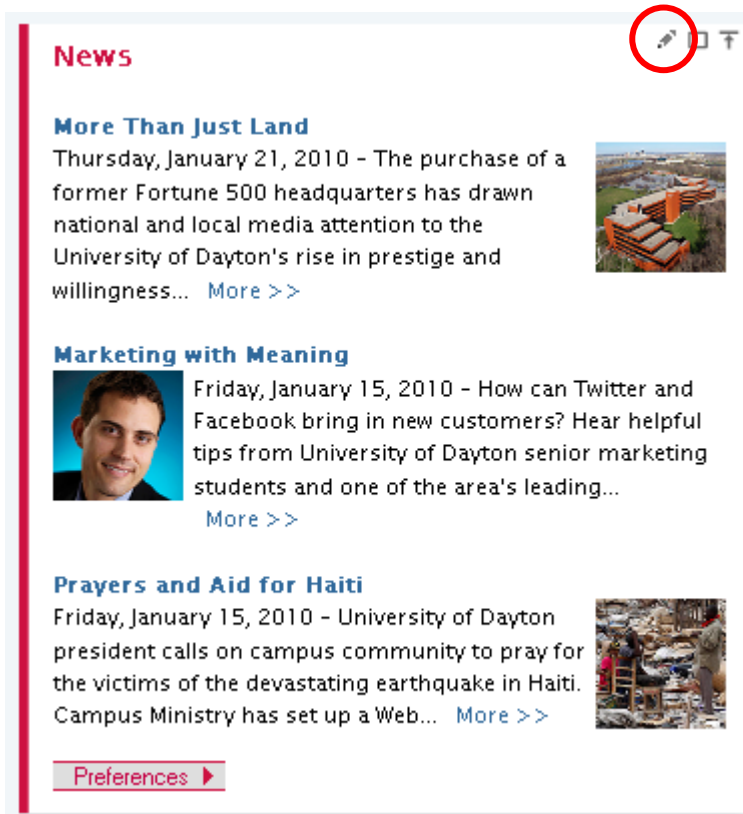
News

More Than Just Land

Thursday, January 21, 2010 - The purchase of a former Fortune 500 headquarters has drawn national and local media attention to the University of Dayton's rise in prestige and willingness... More >>

Marketing with Meaning

Friday, January 15, 2010 - How can Twitter and Facebook bring in new customers? Hear helpful tips from University of Dayton senior marketing students and one of the area's leading... More >>

Prayers and Aid for Haiti

Friday, January 15, 2010 - University of Dayton president calls on campus community to pray for the victims of the devastating earthquake in Haiti. Campus Ministry has set up a Web... More >>

Preferences